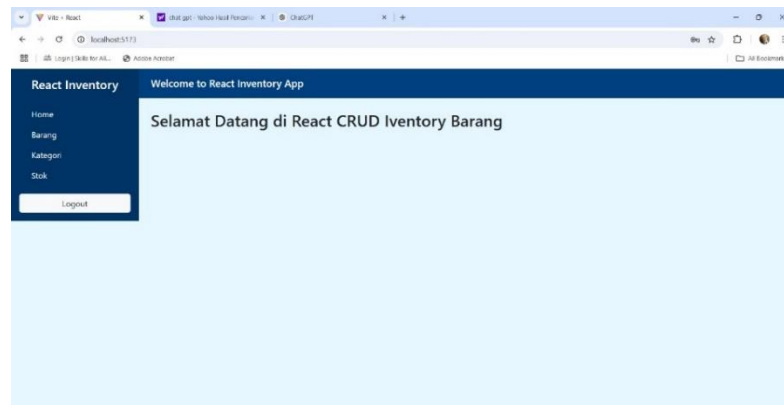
Vite + React
chat gpt - Yahoo Hasil Pencarian
ChatGPT
localhost:5173
Login | Skills for All...
Adobe Acrobat
All Bookmarks

React Inventory
Welcome to React Inventory App

Home
Barang
Kategori
Stok
Logout

Selamat Datang di React CRUD Iventory Barang